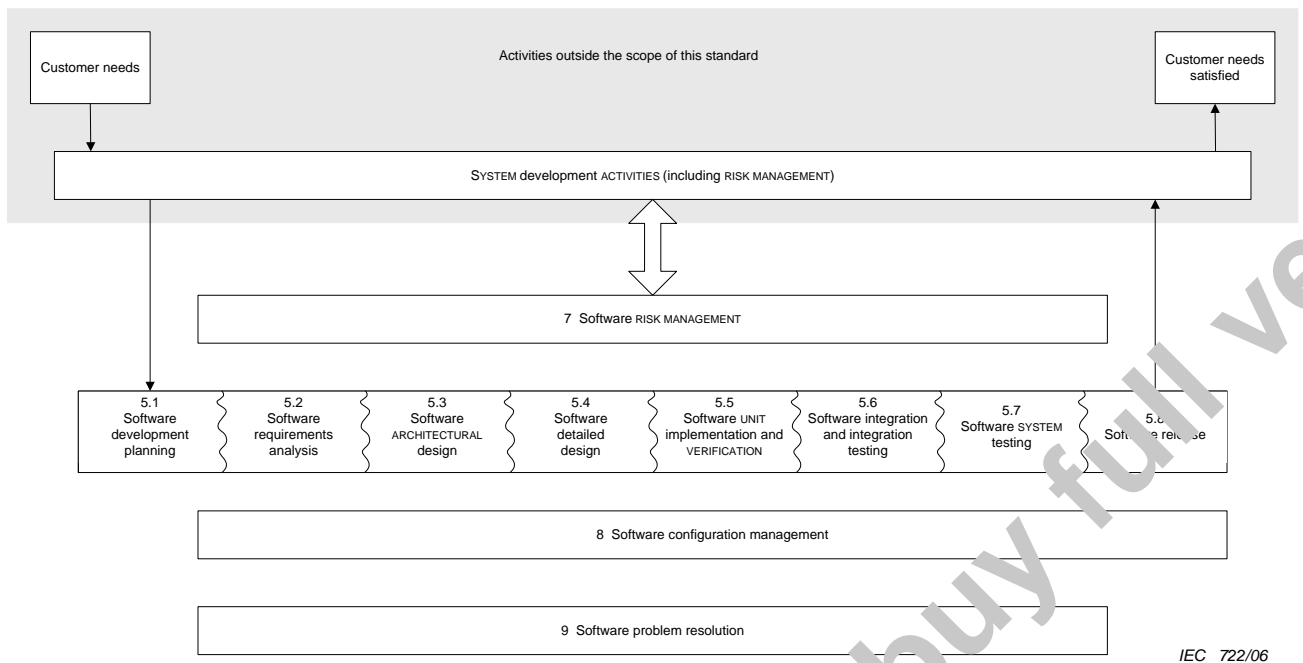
Activities outside the scope of this standard

Customer needs

Customer needs satisfied

SYSTEM development ACTIVITIES (including RISK MANAGEMENT)

7 Software RISK MANAGEMENT

5.1 Software development planning

5.2 Software requirements analysis

5.3 Software ARCHITECTURAL design

5.4 Software detailed design

5.5 Software UNIT implementation and VERIFICATION

5.6 Software integration and integration testing

5.7 Software SYSTEM testing

5.8 Soft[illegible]e rel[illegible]se

8 Software configuration management

9 Software problem resolution

IEC 722/06

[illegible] buy full ve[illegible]